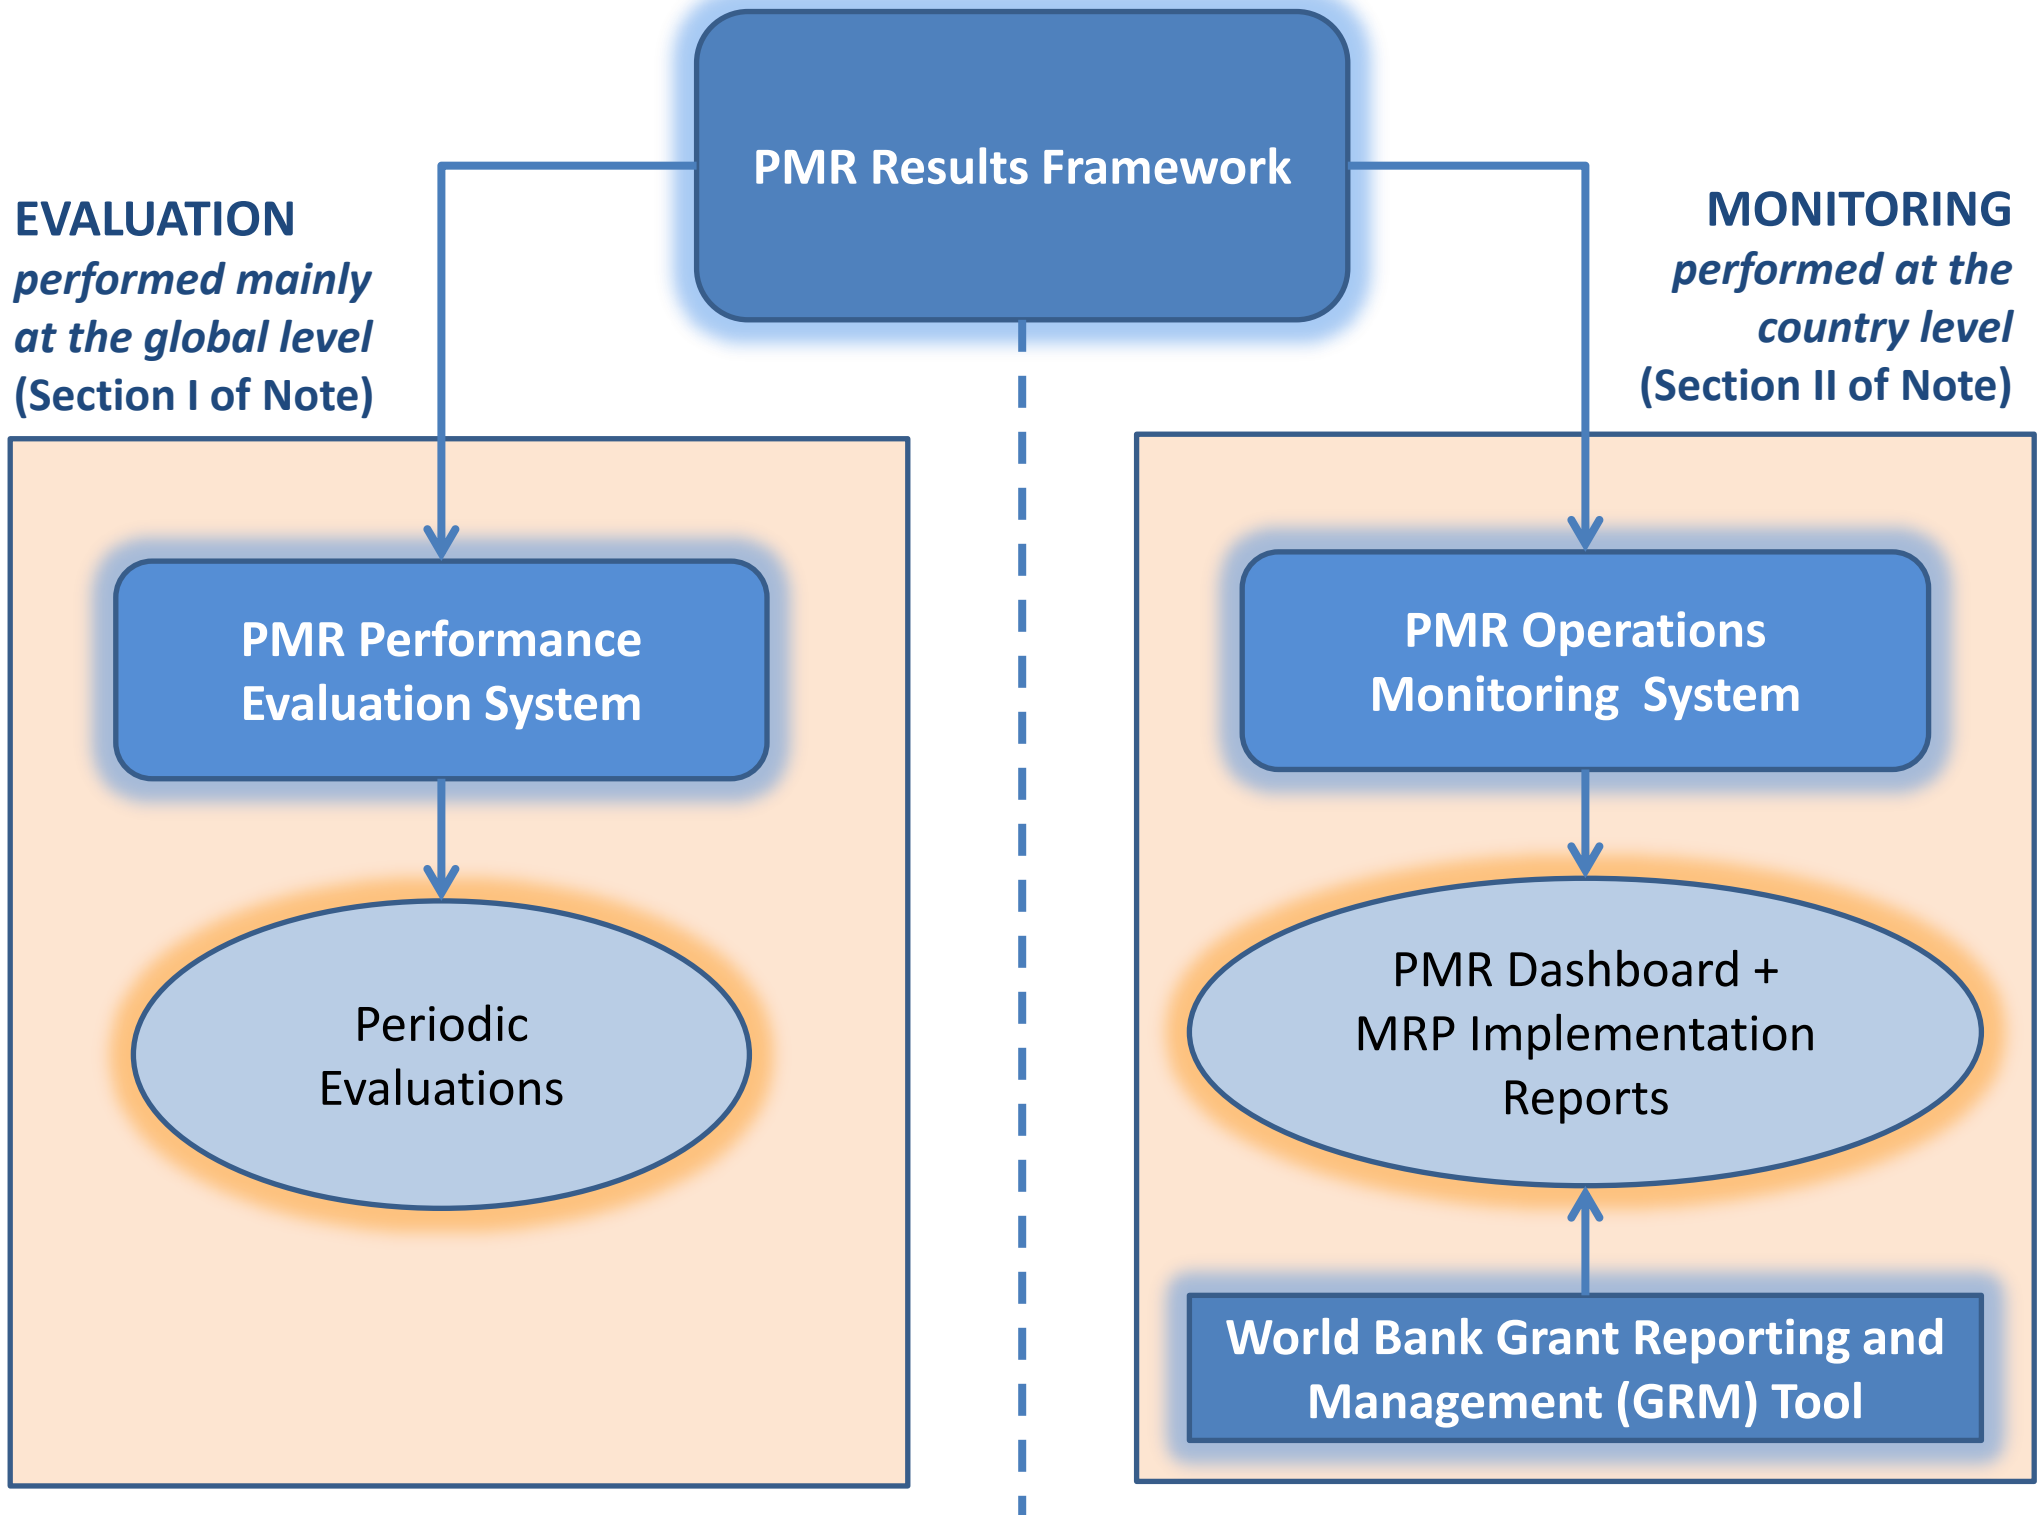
PMR Results Framework

EVALUATION
performed mainly at the global level
(Section I of Note)

MONITORING
performed at the country level
(Section II of Note)

PMR Performance Evaluation System

Periodic Evaluations

PMR Operations Monitoring System

PMR Dashboard + MRP Implementation Reports

World Bank Grant Reporting and Management (GRM) Tool